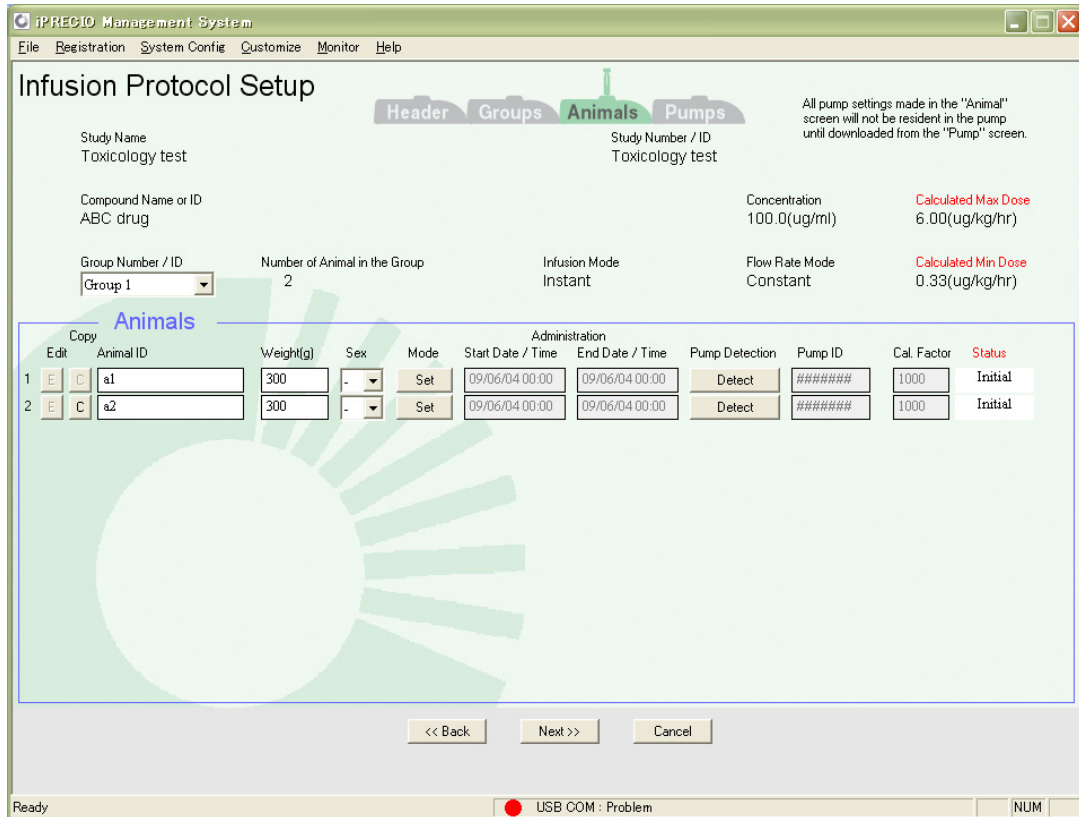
iPRECIO Management System

File Registration System Config Customize Monitor Help

Infusion Protocol Setup

Header Groups Animals Pumps

All pump settings made in the "Animal" screen will not be resident in the pump until downloaded from the "Pump" screen.

Study Name
Toxicology test

Study Number / ID
Toxicology test

Compound Name or ID
ABC drug

Concentration
100.0(ug/ml)

Calculated Max Dose
6.00(ug/kg/hr)

Group Number / ID
Group 1

Number of Animal in the Group
2

Infusion Mode
Instant

Flow Rate Mode
Constant

Calculated Min Dose
0.33(ug/kg/hr)

Animals

| | Edit | Copy | Animal ID | Weight(g) | Sex | Mode | Administration Start Date / Time | Administration End Date / Time | Pump Detection | Pump ID | Cal. Factor | Status |
|---|---|---|---|---|---|---|---|---|---|---|---|---|
| 1 | E | C | a1 | 300 | - | Set | 09/06/04 00:00 | 09/06/04 00:00 | Detect | ####### | 1000 | Initial |
| 2 | E | C | a2 | 300 | - | Set | 09/06/04 00:00 | 09/06/04 00:00 | Detect | ####### | 1000 | Initial |

<< Back Next >> Cancel

Ready USB COM : Problem NUM